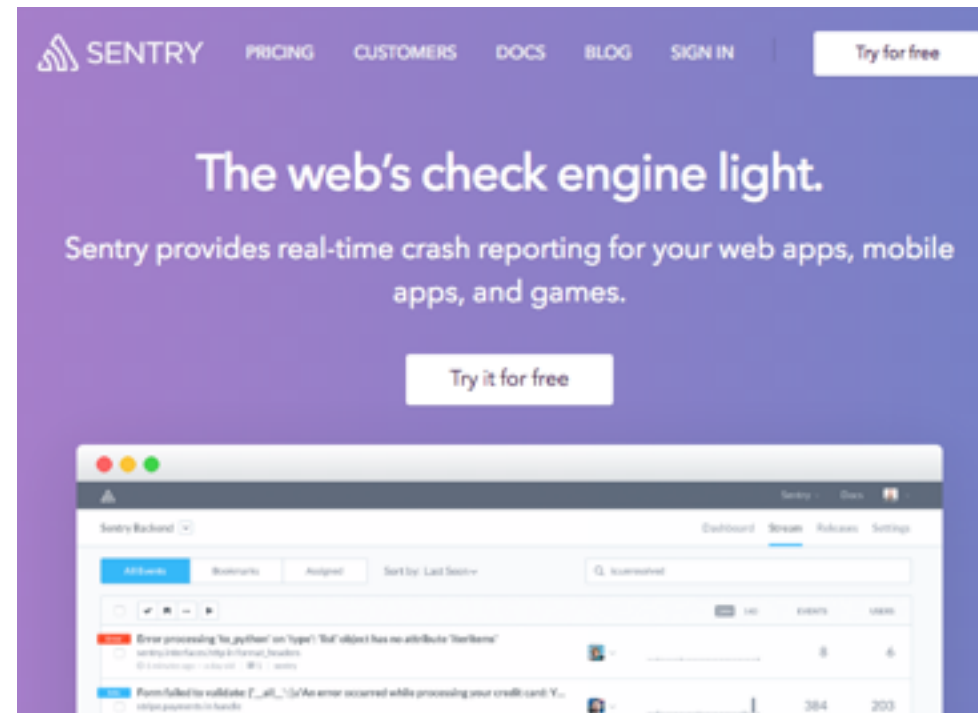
SENTRY PRICING CUSTOMERS DOCS BLOG SIGN IN Try for free

The web's check engine light.

Sentry provides real-time crash reporting for your web apps, mobile apps, and games.

Try it for free

Sentry Docs

Sentry Backend

Dashboard Stream Releases Settings

All Events Bookmarks Assigned Sort by: Last Seen

is:unresolved

EVENTS USERS

Error processing 'to_python' on 'type': 'list' object has no attribute 'iteritems'

sentry.interfaces.http in format_headers

8 6

Form failed to validate: [' all '] (u'An error occurred while processing your credit card. Y...

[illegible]

384 203